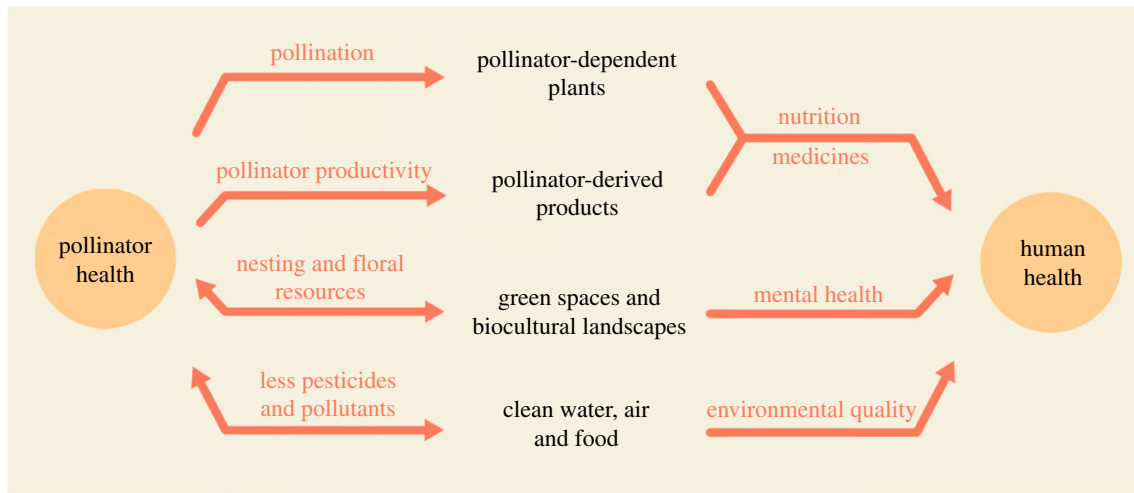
pollinator health

pollination

pollinator-dependent plants

pollinator productivity

pollinator-derived products

nesting and floral resources

green spaces and biocultural landscapes

less pesticides and pollutants

clean water, air and food

nutrition

medicines

mental health

environmental quality

human health